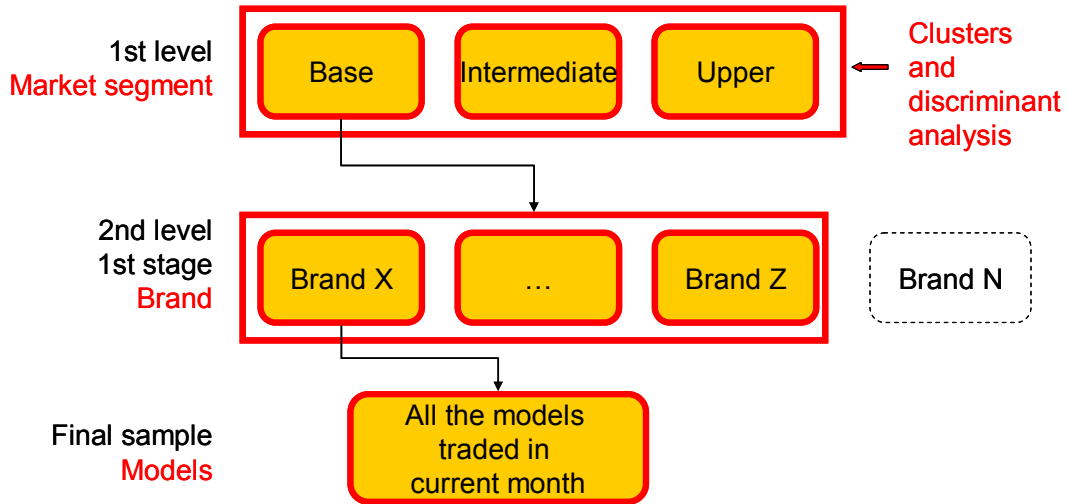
1st level
Market segment

Base

Intermediate

Upper

Clusters and discriminant analysis

2nd level
1st stage
Brand

Brand X

…

Brand Z

Brand N

Final sample
Models

All the models traded in current month